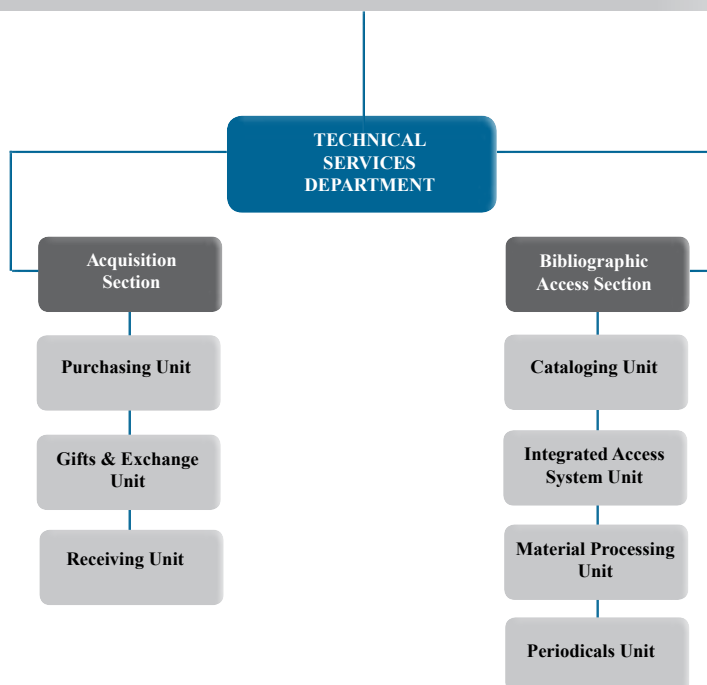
TECHNICAL SERVICES DEPARTMENT

Acquisition Section

Purchasing Unit

Gifts & Exchange Unit

Receiving Unit

Bibliographic Access Section

Cataloging Unit

Integrated Access System Unit

Material Processing Unit

Periodicals Unit